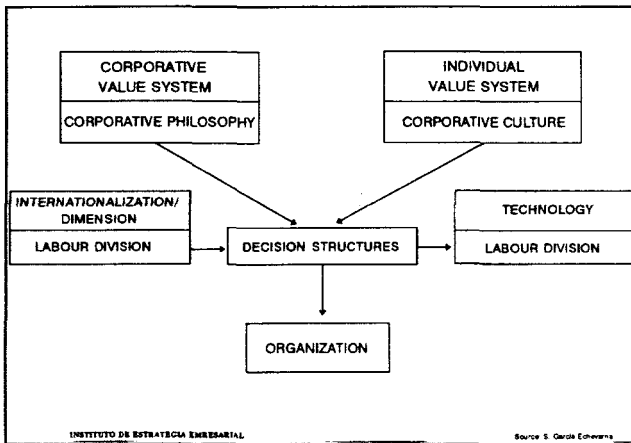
CORPORATIVE VALUE SYSTEM

CORPORATIVE PHILOSOPHY

INDIVIDUAL VALUE SYSTEM

CORPORATIVE CULTURE

INTERNATIONALIZATION/ DIMENSION

LABOUR DIVISION

DECISION STRUCTURES

TECHNOLOGY

LABOUR DIVISION

ORGANIZATION

INSTITUTO DE ESTRATEGIA EMPRESARIAL

Source S. García Echevarría